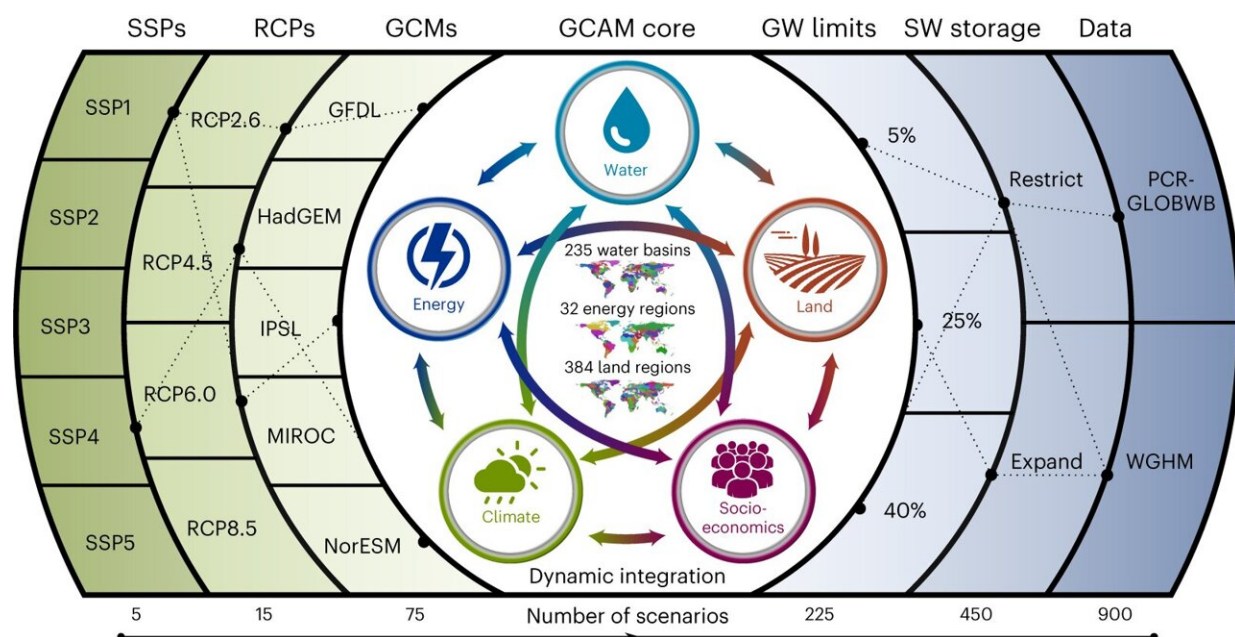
SSPs RCPs GCMs GCAM core GW limits SW storage Data

SSP1
SSP2
SSP3
SSP4
SSP5

RCP2.6
RCP4.5
RCP6.0
RCP8.5

GFDL
HadGEM
IPSL
MIROC
NorESM

Water
Energy
Land
Climate
Socio-economics

235 water basins
32 energy regions
384 land regions

Dynamic integration

5%
25%
40%

Restrict
Expand

PCR-GLOBWB
WGHM

5 15 75 Number of scenarios 225 450 900